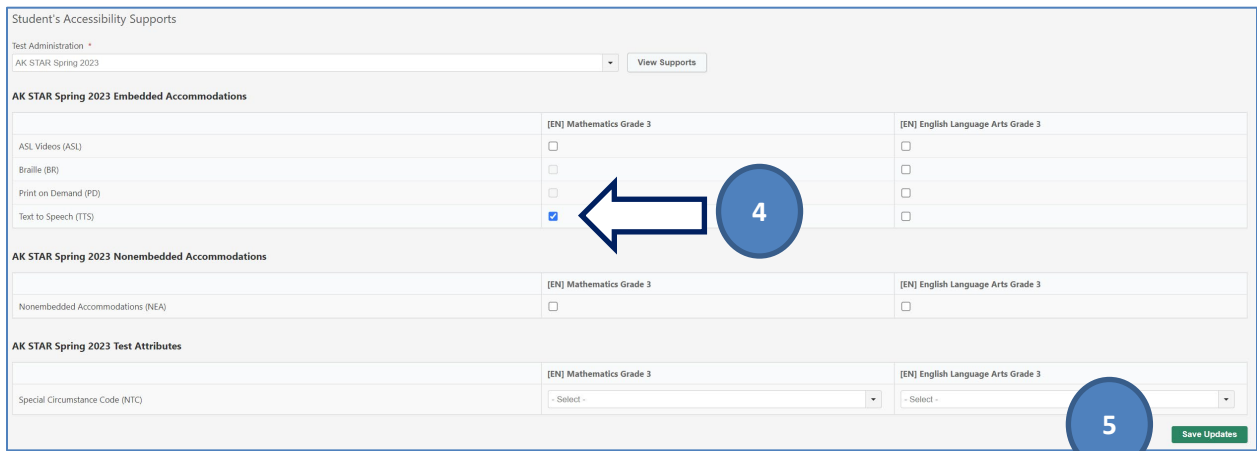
Student's Accessibility Supports

Test Administration *

AK STAR Spring 2023

View Supports

AK STAR Spring 2023 Embedded Accommodations

| | [EN] Mathematics Grade 3 | [EN] English Language Arts Grade 3 |
|---|---|---|
| ASL Videos (ASL) | | |
| Braille (BR) | | |
| Print on Demand (PD) | | |
| Text to Speech (TTS) | | |

4

AK STAR Spring 2023 Nonembedded Accommodations

| | [EN] Mathematics Grade 3 | [EN] English Language Arts Grade 3 |
|---|---|---|
| Nonembedded Accommodations (NEA) | | |

AK STAR Spring 2023 Test Attributes

| | [EN] Mathematics Grade 3 | [EN] English Language Arts Grade 3 |
|---|---|---|
| Special Circumstance Code (NTC) | - Select - | - Select - |

5

Save Updates